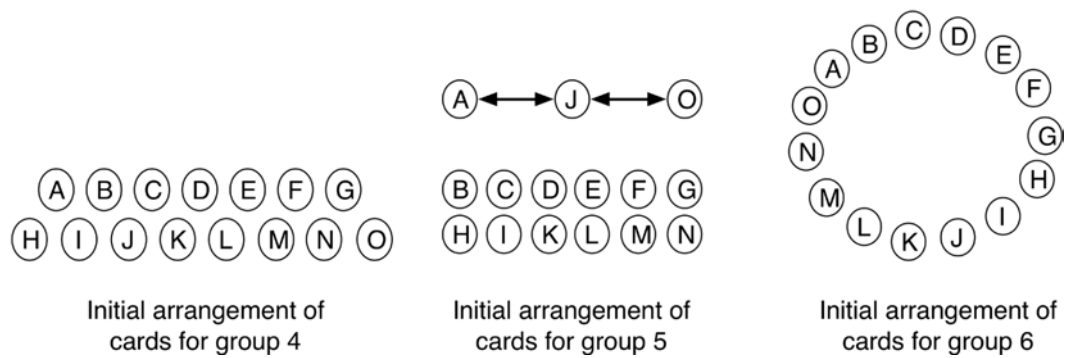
A B C D E F G
H I J K L M N O

Initial arrangement of cards for group 4

A J O

B C D E F G
H I K L M N

Initial arrangement of cards for group 5

C D E F G H I J K L M N O A B

Initial arrangement of cards for group 6